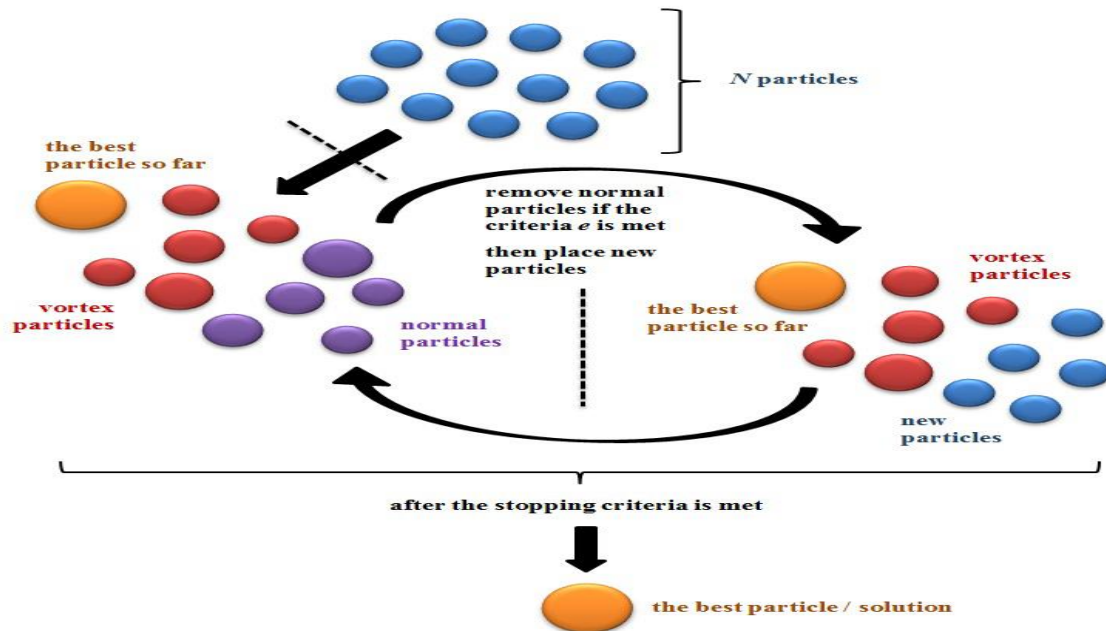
$N$ particles

the best particle so far

vortex particles

normal particles

remove normal particles if the criteria $e$ is met

then place new particles

the best particle so far

vortex particles

new particles

after the stopping criteria is met

the best particle / solution